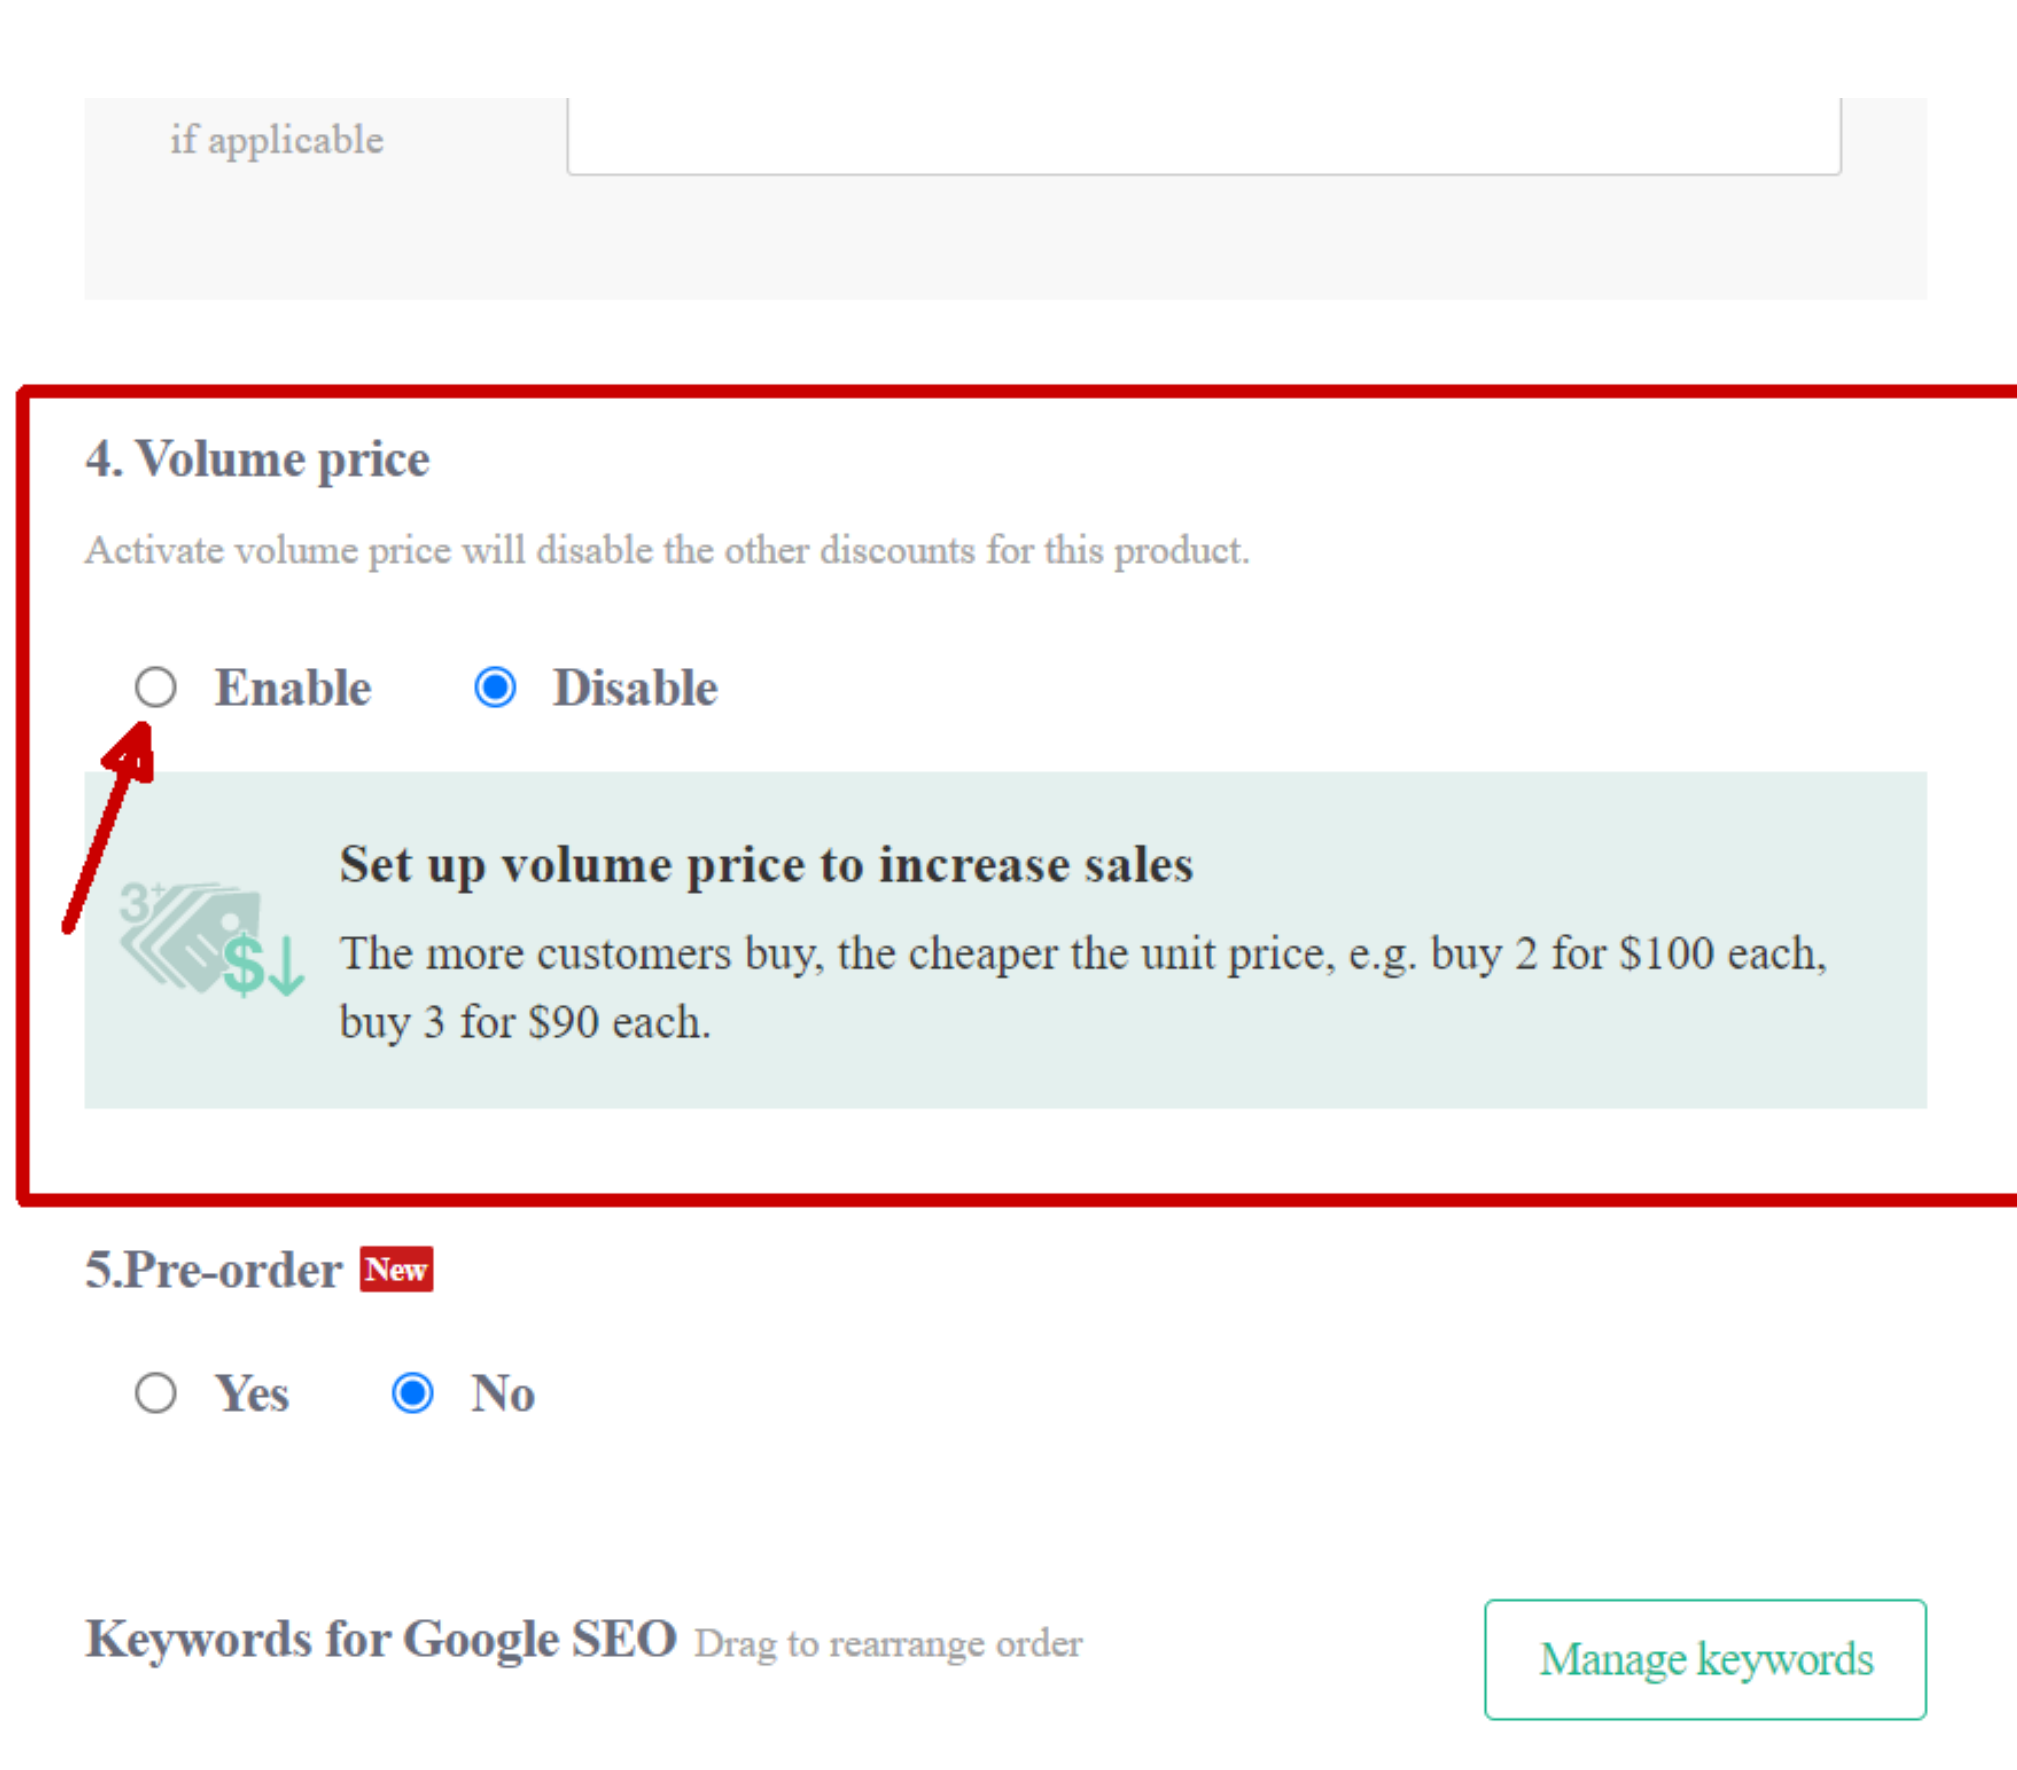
if applicable

4. Volume price

Activate volume price will disable the other discounts for this product.

Enable Disable

3+ $↓

Set up volume price to increase sales

The more customers buy, the cheaper the unit price, e.g. buy 2 for $100 each, buy 3 for $90 each.

5.Pre-order New

Yes No

Keywords for Google SEO Drag to rearrange order

Manage keywords